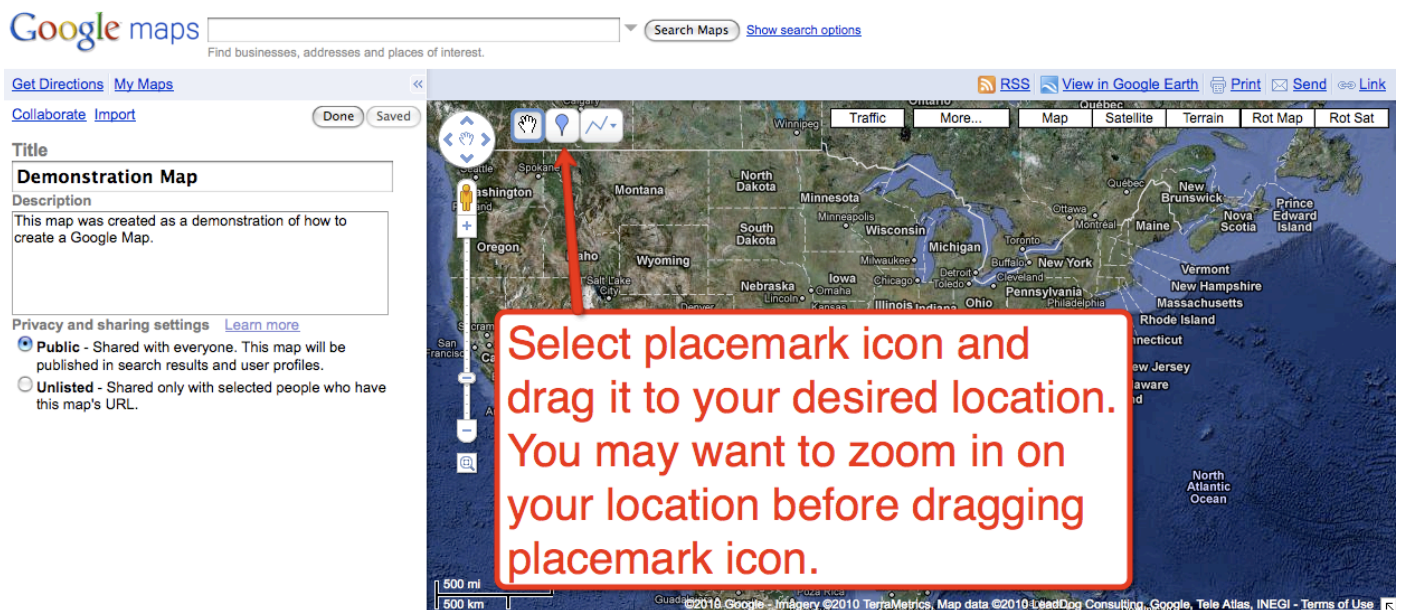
Google maps

Search Maps Show search options

Find businesses, addresses and places of interest.

Get Directions My Maps «

RSS View in Google Earth Print Send Link

Collaborate Import Done Saved

Title

Demonstration Map

Description

This map was created as a demonstration of how to create a Google Map.

Privacy and sharing settings Learn more

Public - Shared with everyone. This map will be published in search results and user profiles.

Unlisted - Shared only with selected people who have this map's URL.

Traffic More... Map Satellite Terrain Rot Map Rot Sat

Winnipeg Ontario Québec Washington Montana North Dakota Minnesota Québec New Brunswick Prince Edward Island Oregon Minneapolis Ottawa Montreal Maine Nova Scotia South Dakota Wisconsin Toronto Michigan Idaho Wyoming Milwaukee Buffalo New York Vermont Salt Lake City Detroit Cleveland New Hampshire Nebraska Iowa Chicago Pennsylvania Massachusetts Lincoln Omaha Illinois Indiana Ohio Philadelphia Rhode Island Sacramento San Francisco Connecticut New Jersey Delaware North Atlantic Ocean

Select placemark icon and drag it to your desired location. You may want to zoom in on your location before dragging placemark icon.

500 mi
500 km

©2010 Google - Imagery ©2010 TerraMetrics, Map data ©2010 LeadDog Consulting, Google, Tele Atlas, INEGI - Terms of Use